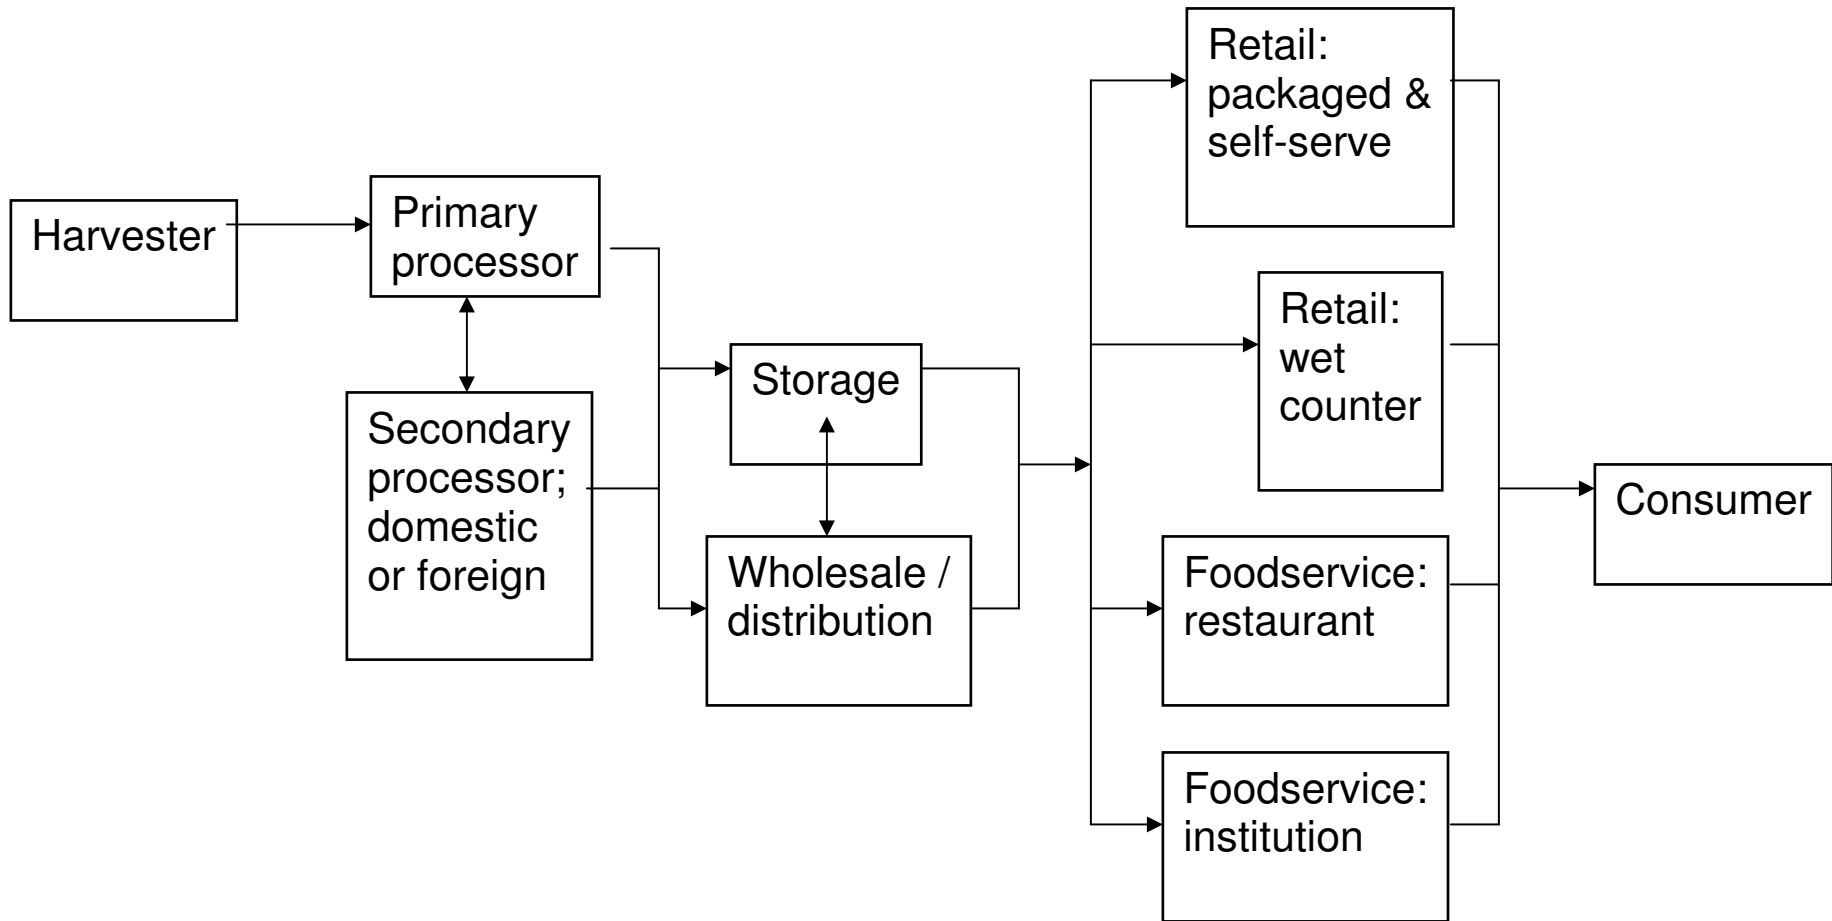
Harvester

Primary processor

Secondary processor; domestic or foreign

Storage

Wholesale / distribution

Retail: packaged & self-serve

Retail: wet counter

Foodservice: restaurant

Foodservice: institution

Consumer